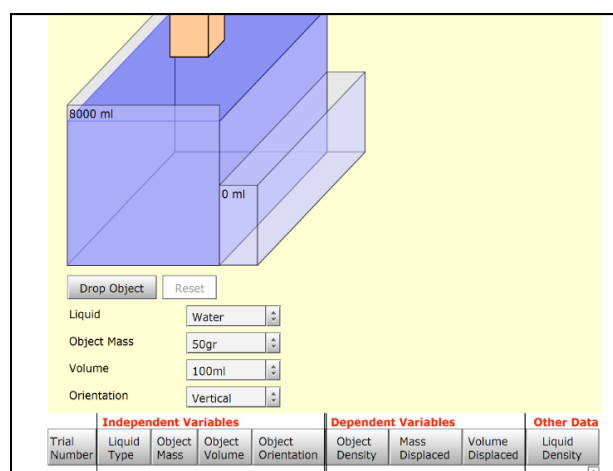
8000 ml

0 ml

Drop Object Reset

Liquid Water

Object Mass 50gr

Volume 100ml

Orientation Vertical

| | Independent Variables | | | | Dependent Variables | | | Other Data |
|---|---|---|---|---|---|---|---|---|
| Trial Number | Liquid Type | Object Mass | Object Volume | Object Orientation | Object Density | Mass Displaced | Volume Displaced | Liquid Density |